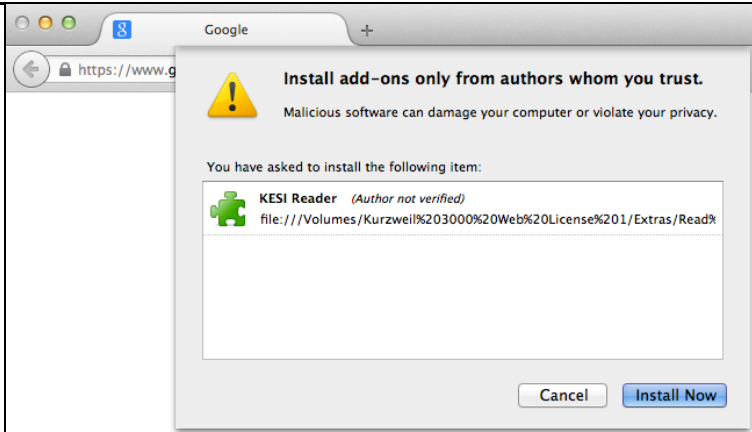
Google
+
https://www.g
Install add-ons only from authors whom you trust.
Malicious software can damage your computer or violate your privacy.
You have asked to install the following item:
KESI Reader (Author not verified)
file:///Volumes/Kurzweil%203000%20Web%20License%201/Extras/Read%
Cancel
Install Now